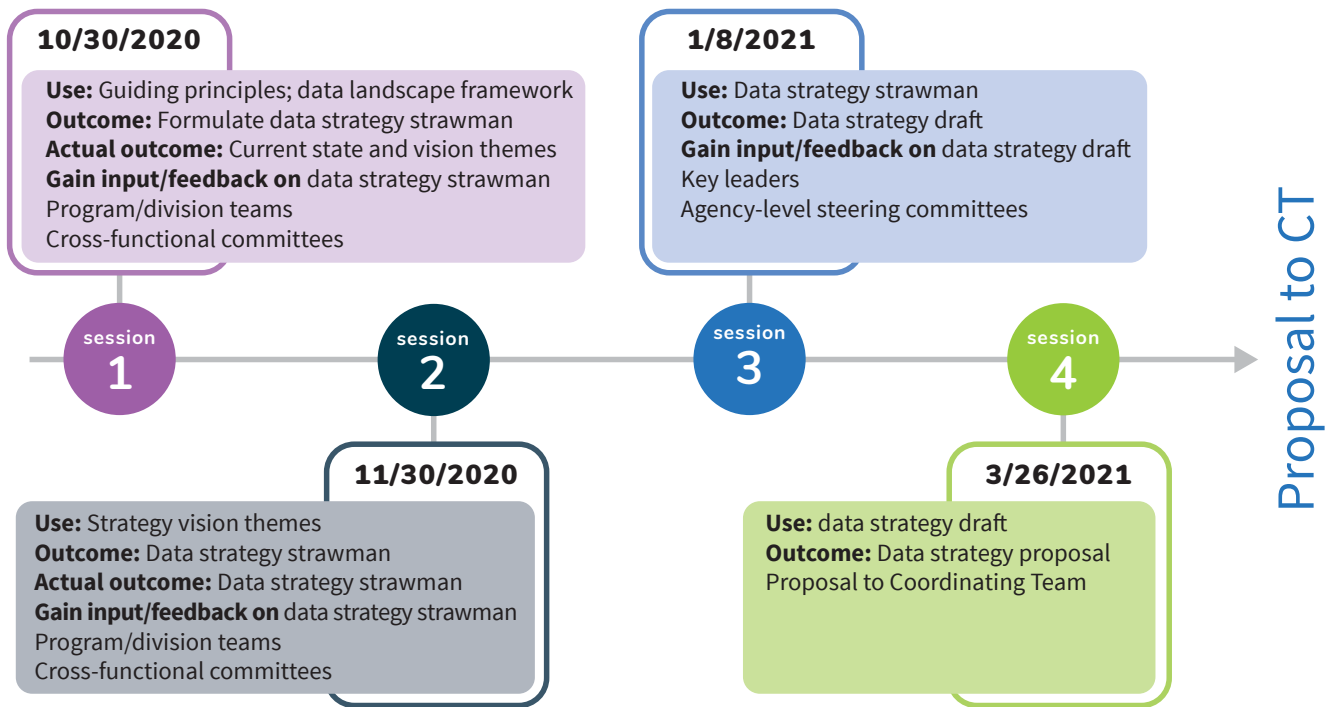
10/30/2020

**Use:** Guiding principles; data landscape framework
**Outcome:** Formulate data strategy strawman
**Actual outcome:** Current state and vision themes
**Gain input/feedback on** data strategy strawman
Program/division teams
Cross-functional committees

1/8/2021

**Use:** Data strategy strawman
**Outcome:** Data strategy draft
**Gain input/feedback on** data strategy draft
Key leaders
Agency-level steering committees

session 1

session 2

session 3

session 4

Proposal to CT

11/30/2020

**Use:** Strategy vision themes
**Outcome:** Data strategy strawman
**Actual outcome:** Data strategy strawman
**Gain input/feedback on** data strategy strawman
Program/division teams
Cross-functional committees

3/26/2021

**Use:** data strategy draft
**Outcome:** Data strategy proposal
Proposal to Coordinating Team